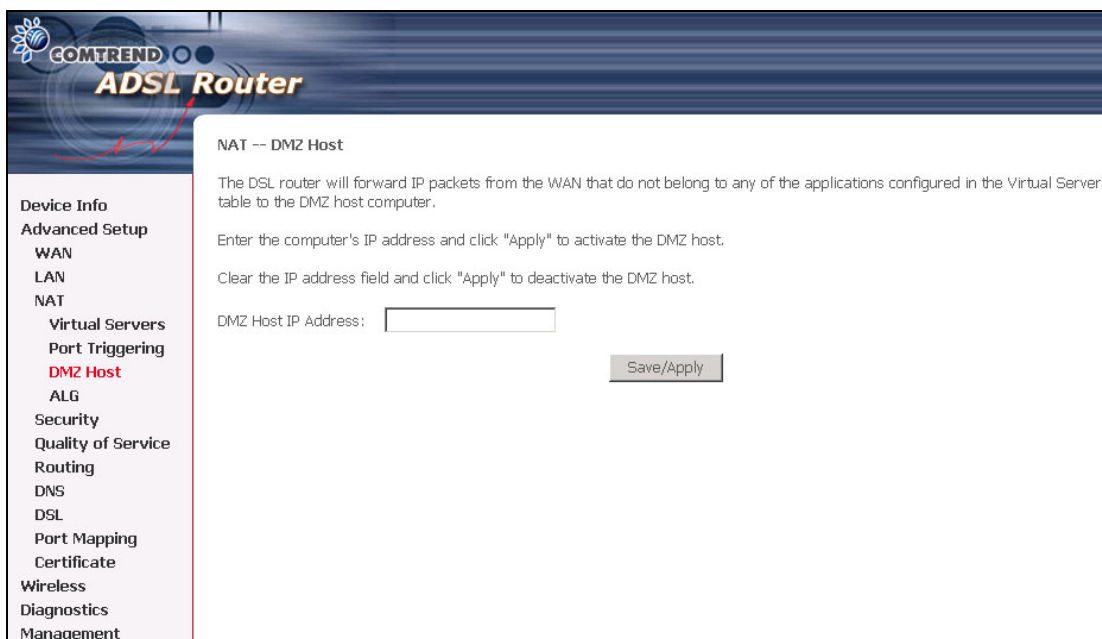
COMTREND

ADSL Router

Device Info
Advanced Setup
WAN
LAN
NAT
Virtual Servers
Port Triggering
DMZ Host
ALG
Security
Quality of Service
Routing
DNS
DSL
Port Mapping
Certificate
Wireless
Diagnostics
Management

NAT -- DMZ Host

The DSL router will forward IP packets from the WAN that do not belong to any of the applications configured in the Virtual Server table to the DMZ host computer.

Enter the computer's IP address and click "Apply" to activate the DMZ host.

Clear the IP address field and click "Apply" to deactivate the DMZ host.

DMZ Host IP Address:

Save/Apply